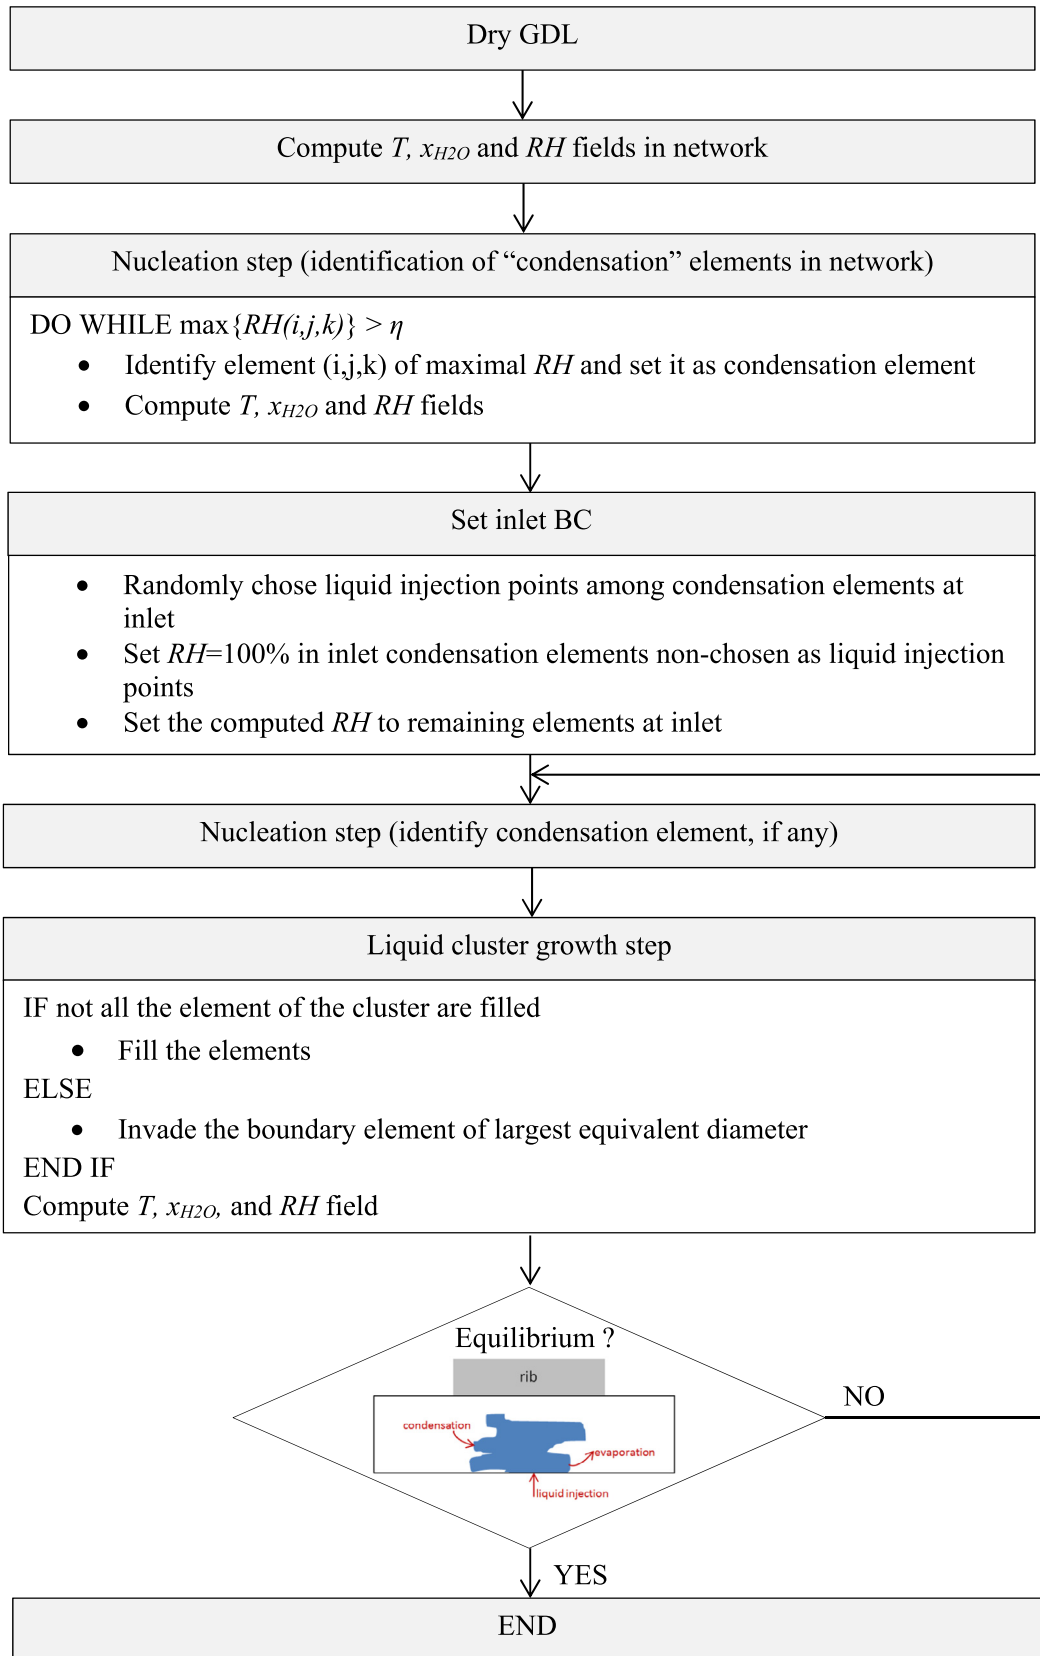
Dry GDL

Compute $T$, $x_{H2O}$ and $RH$ fields in network

Nucleation step (identification of “condensation” elements in network)

DO WHILE max$\{RH(i,j,k)\} > \eta$

- Identify element (i,j,k) of maximal $RH$ and set it as condensation element
- Compute $T$, $x_{H2O}$ and $RH$ fields

Set inlet BC

- Randomly chose liquid injection points among condensation elements at inlet
- Set $RH$=100% in inlet condensation elements non-chosen as liquid injection points
- Set the computed $RH$ to remaining elements at inlet

Nucleation step (identify condensation element, if any)

Liquid cluster growth step

IF not all the element of the cluster are filled

- Fill the elements

ELSE

- Invade the boundary element of largest equivalent diameter

END IF

Compute $T$, $x_{H2O}$, and $RH$ field

Equilibrium ?

rib

condensation

evaporation

liquid injection

NO

YES

END